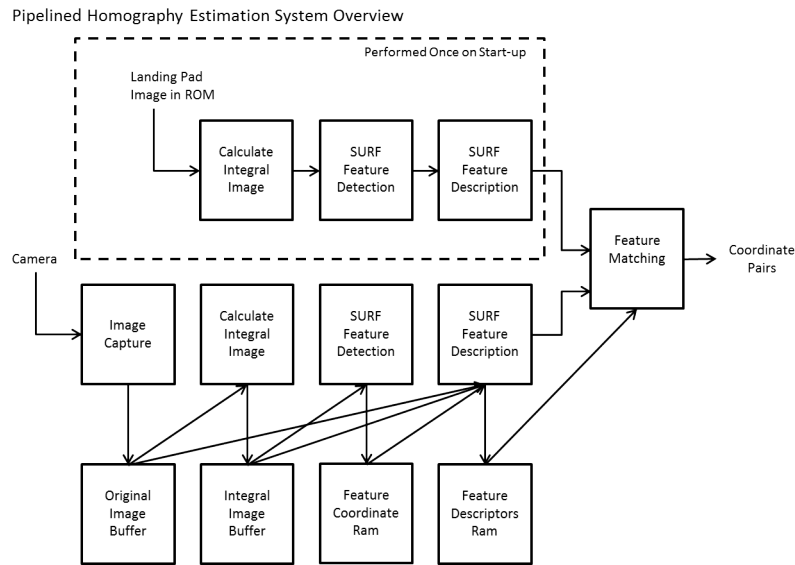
Pipelined Homography Estimation System Overview

Performed Once on Start-up

Landing Pad Image in ROM

Calculate Integral Image

SURF Feature Detection

SURF Feature Description

Feature Matching

Coordinate Pairs

Camera

Image Capture

Calculate Integral Image

SURF Feature Detection

SURF Feature Description

Original Image Buffer

Integral Image Buffer

Feature Coordinate Ram

Feature Descriptors Ram